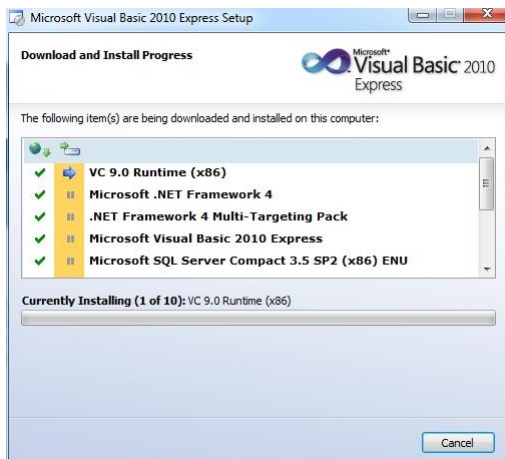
Microsoft Visual Basic 2010 Express Setup

Download and Install Progress

Microsoft® Visual Basic® 2010 Express

The following item(s) are being downloaded and installed on this computer:

VC 9.0 Runtime (x86)
Microsoft .NET Framework 4
.NET Framework 4 Multi-Targeting Pack
Microsoft Visual Basic 2010 Express
Microsoft SQL Server Compact 3.5 SP2 (x86) ENU

Currently Installing (1 of 10): VC 9.0 Runtime (x86)

Cancel